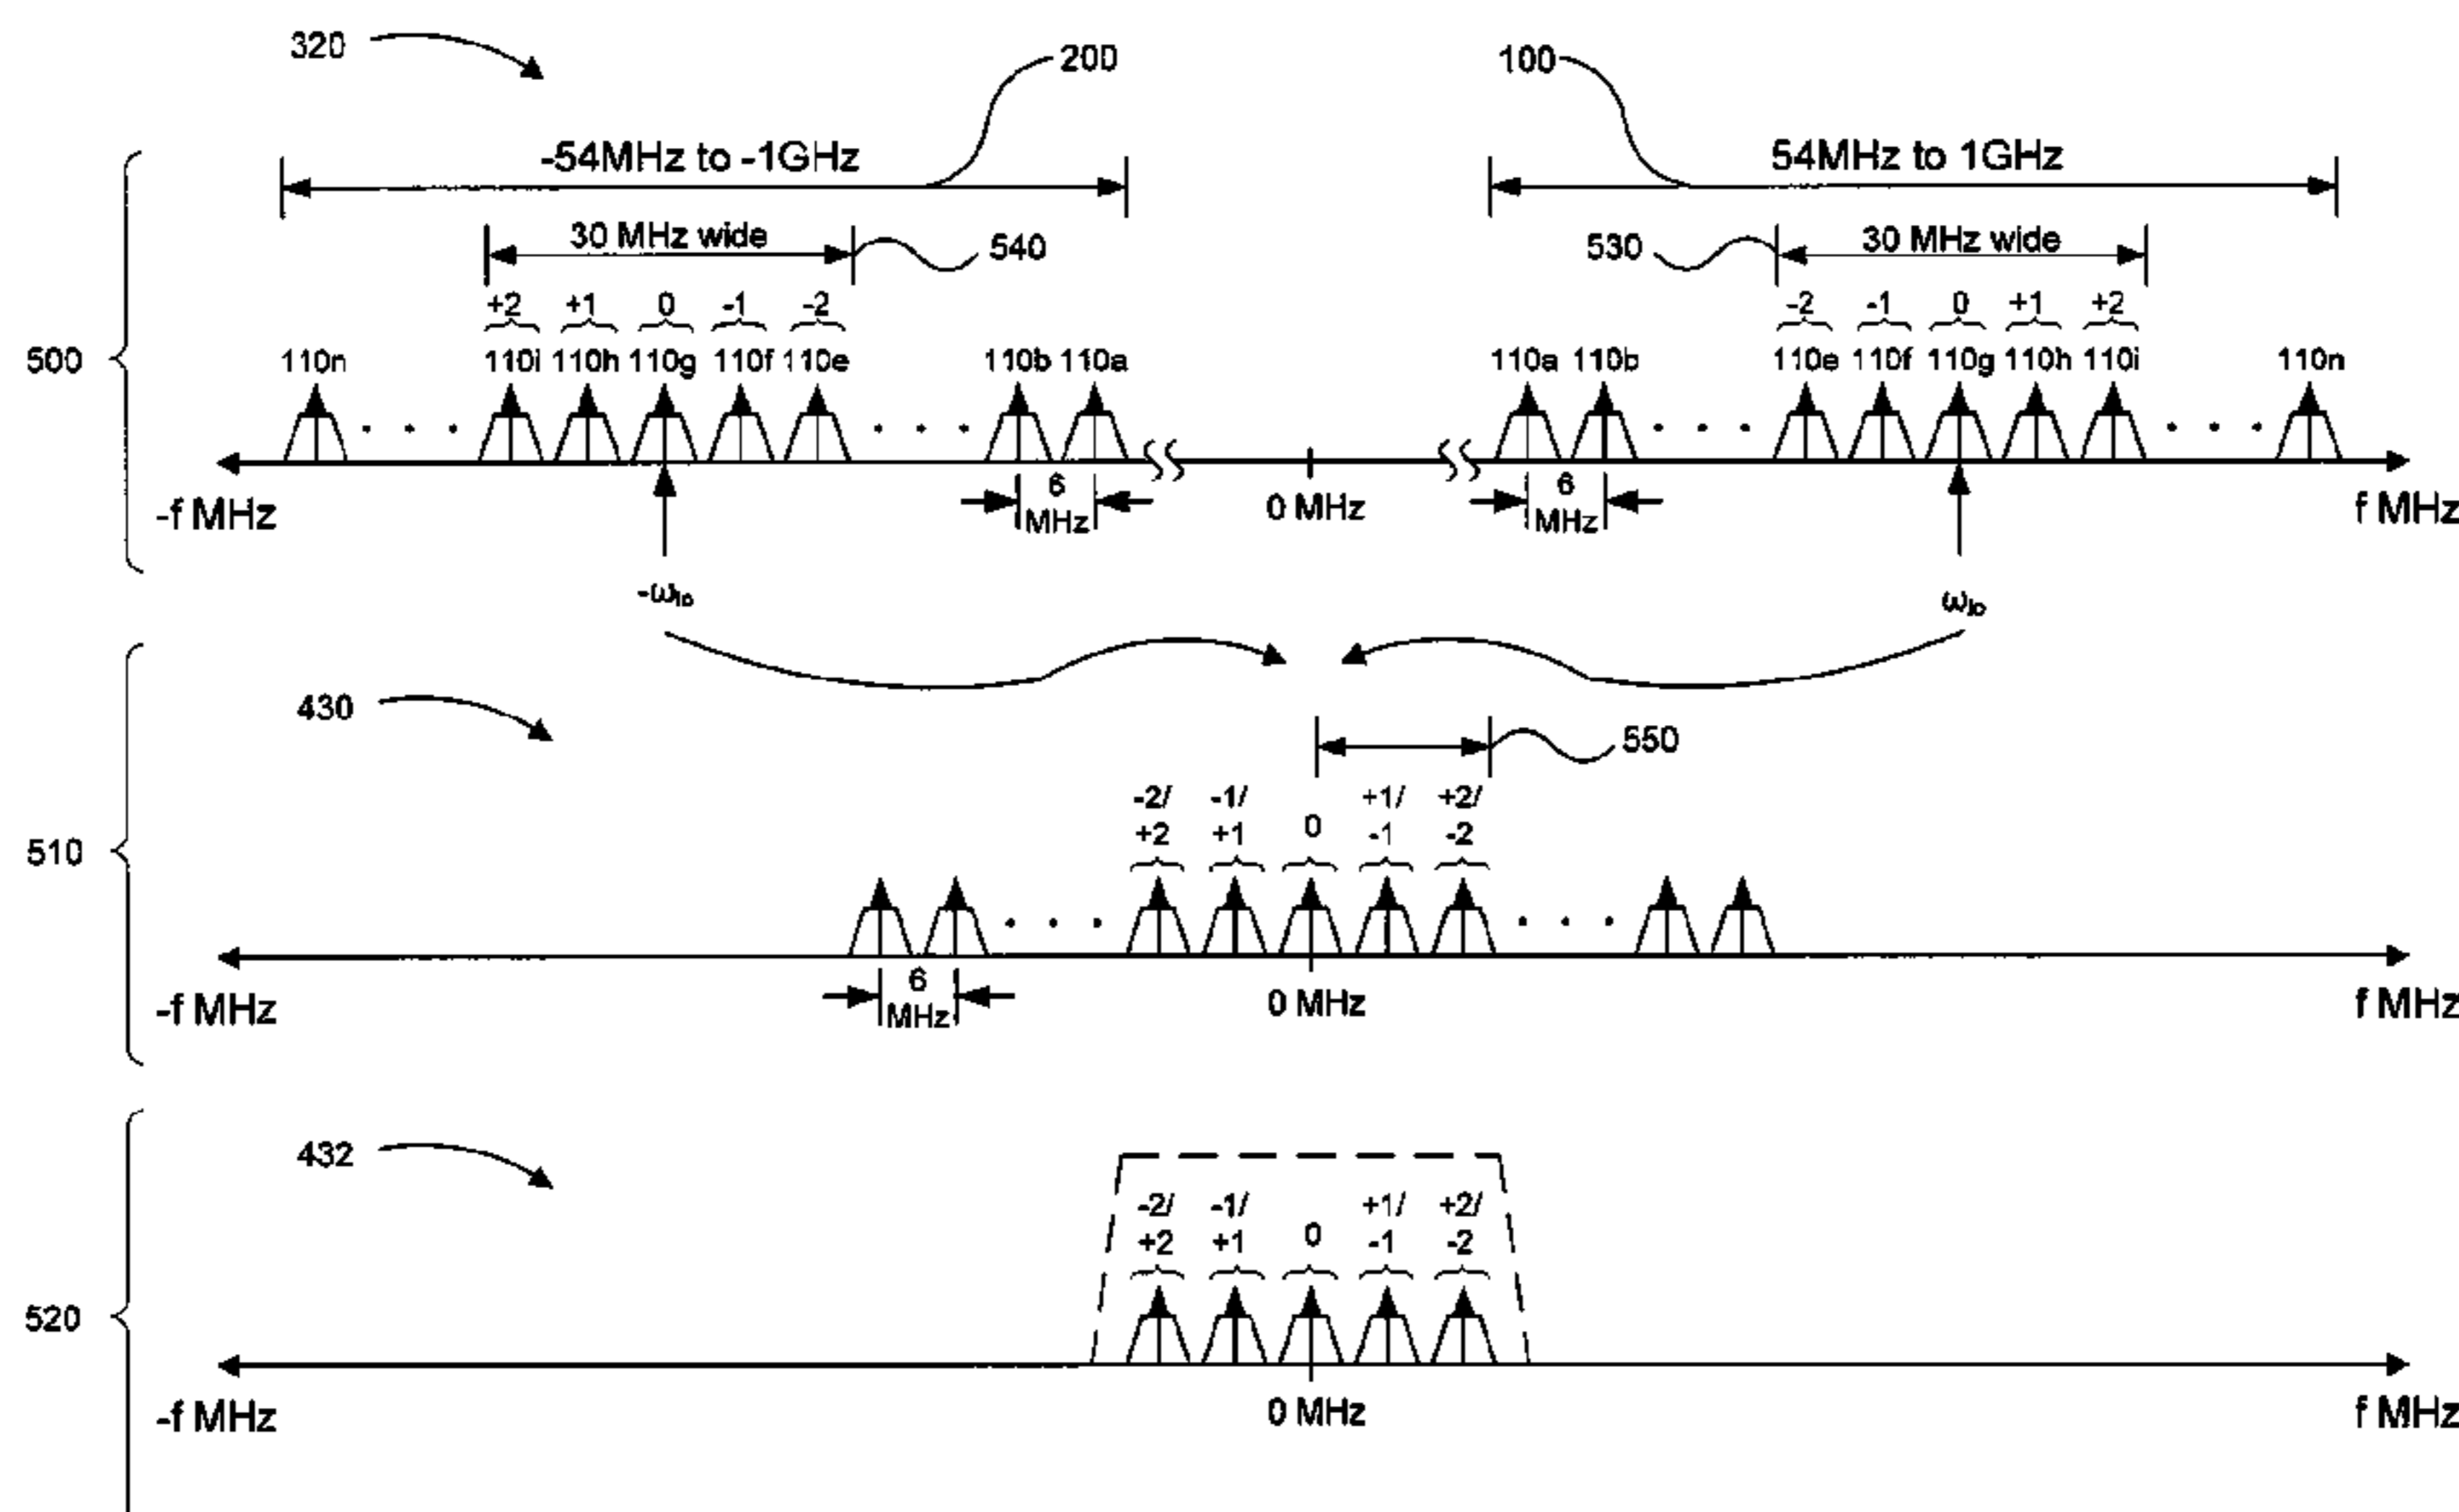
320

200

100

-54MHz to -1GHz

54MHz to 1GHz

30 MHz wide

540

530

30 MHz wide

+2 +1 0 -1 -2

-2 -1 0 +1 +2

500

110n 110i 110h 110g 110f 110e 110b 110a

110a 110b 110e 110f 110g 110h 110i 110n

-f MHz

6 MHz

0 MHz

6 MHz

f MHz

$-\omega_{lo}$

$\omega_{lo}$

430

550

510

-2/ +2

-1/ +1

0

+1/ -1

+2/ -2

-f MHz

6 MHz

0 MHz

f MHz

432

520

-2/ +2

-1/ +1

0

+1/ -1

+2/ -2

-f MHz

0 MHz

f MHz